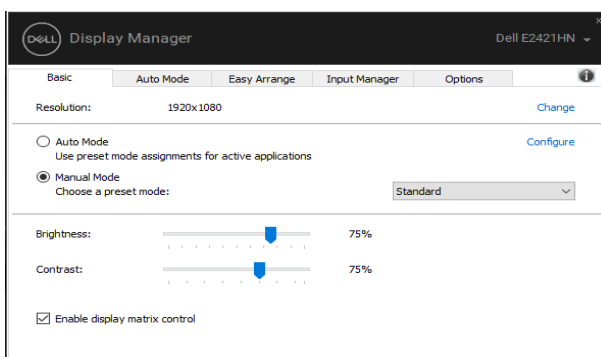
DELL Display Manager

Dell E2421HN

x

Basic | Auto Mode | Easy Arrange | Input Manager | Options

Resolution: 1920x1080

Change

Auto Mode
Use preset mode assignments for active applications

Configure

Manual Mode
Choose a preset mode:

Standard

Brightness: 75%

Contrast: 75%

Enable display matrix control